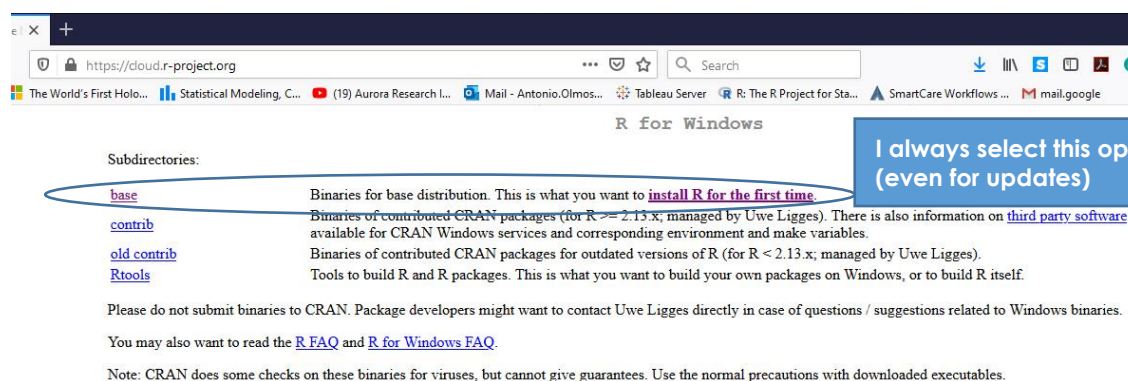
https://cloud.r-project.org

Search

The World's First Holo... Statistical Modeling, C... (19) Aurora Research I... Mail - Antonio.Olmos... Tableau Server R: The R Project for Sta... SmartCare Workflows ... mail.google

R for Windows

Subdirectories:

I always select this op (even for updates)

| | |
|---|---|
| base | Binaries for base distribution. This is what you want to install R for the first time. |
| contrib | Binaries of contributed CRAN packages (for R >= 2.13.x; managed by Uwe Ligges). There is also information on third party software available for CRAN Windows services and corresponding environment and make variables. |
| old contrib | Binaries of contributed CRAN packages for outdated versions of R (for R < 2.13.x; managed by Uwe Ligges). |
| Rtools | Tools to build R and R packages. This is what you want to build your own packages on Windows, or to build R itself. |

Please do not submit binaries to CRAN. Package developers might want to contact Uwe Ligges directly in case of questions / suggestions related to Windows binaries.

You may also want to read the R FAQ and R for Windows FAQ.

Note: CRAN does some checks on these binaries for viruses, but cannot give guarantees. Use the normal precautions with downloaded executables.